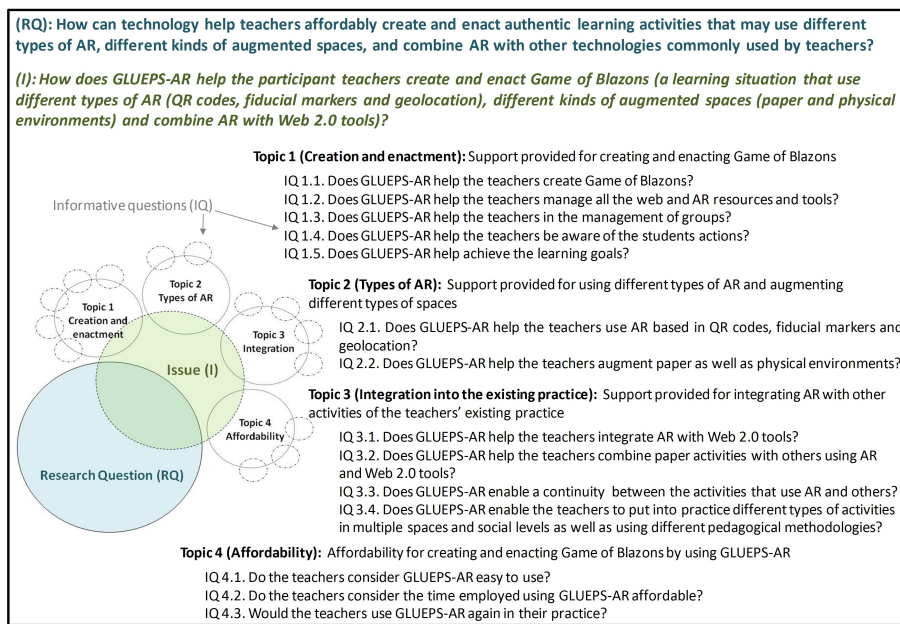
(RQ): How can technology help teachers affordably create and enact authentic learning activities that may use different types of AR, different kinds of augmented spaces, and combine AR with other technologies commonly used by teachers?

(I): How does GLUEPS-AR help the participant teachers create and enact Game of Blazons (a learning situation that use different types of AR (QR codes, fiducial markers and geolocation), different kinds of augmented spaces (paper and physical environments) and combine AR with Web 2.0 tools)?

Topic 1 (Creation and enactment): Support provided for creating and enacting Game of Blazons

IQ 1.1. Does GLUEPS-AR help the teachers create Game of Blazons?
IQ 1.2. Does GLUEPS-AR help the teachers manage all the web and AR resources and tools?
IQ 1.3. Does GLUEPS-AR help the teachers in the management of groups?
IQ 1.4. Does GLUEPS-AR help the teachers be aware of the students actions?
IQ 1.5. Does GLUEPS-AR help achieve the learning goals?

Informative questions (IQ)

Topic 1 Creation and enactment

Topic 2 Types of AR

Topic 3 Integration

Issue (I)

Topic 4 Affordability

Research Question (RQ)

Topic 2 (Types of AR): Support provided for using different types of AR and augmenting different types of spaces

IQ 2.1. Does GLUEPS-AR help the teachers use AR based in QR codes, fiducial markers and geolocation?
IQ 2.2. Does GLUEPS-AR help the teachers augment paper as well as physical environments?

Topic 3 (Integration into the existing practice): Support provided for integrating AR with other activities of the teachers' existing practice

IQ 3.1. Does GLUEPS-AR help the teachers integrate AR with Web 2.0 tools?
IQ 3.2. Does GLUEPS-AR help the teachers combine paper activities with others using AR and Web 2.0 tools?
IQ 3.3. Does GLUEPS-AR enable a continuity between the activities that use AR and others?
IQ 3.4. Does GLUEPS-AR enable the teachers to put into practice different types of activities in multiple spaces and social levels as well as using different pedagogical methodologies?

Topic 4 (Affordability): Affordability for creating and enacting Game of Blazons by using GLUEPS-AR

IQ 4.1. Do the teachers consider GLUEPS-AR easy to use?
IQ 4.2. Do the teachers consider the time employed using GLUEPS-AR affordable?
IQ 4.3. Would the teachers use GLUEPS-AR again in their practice?